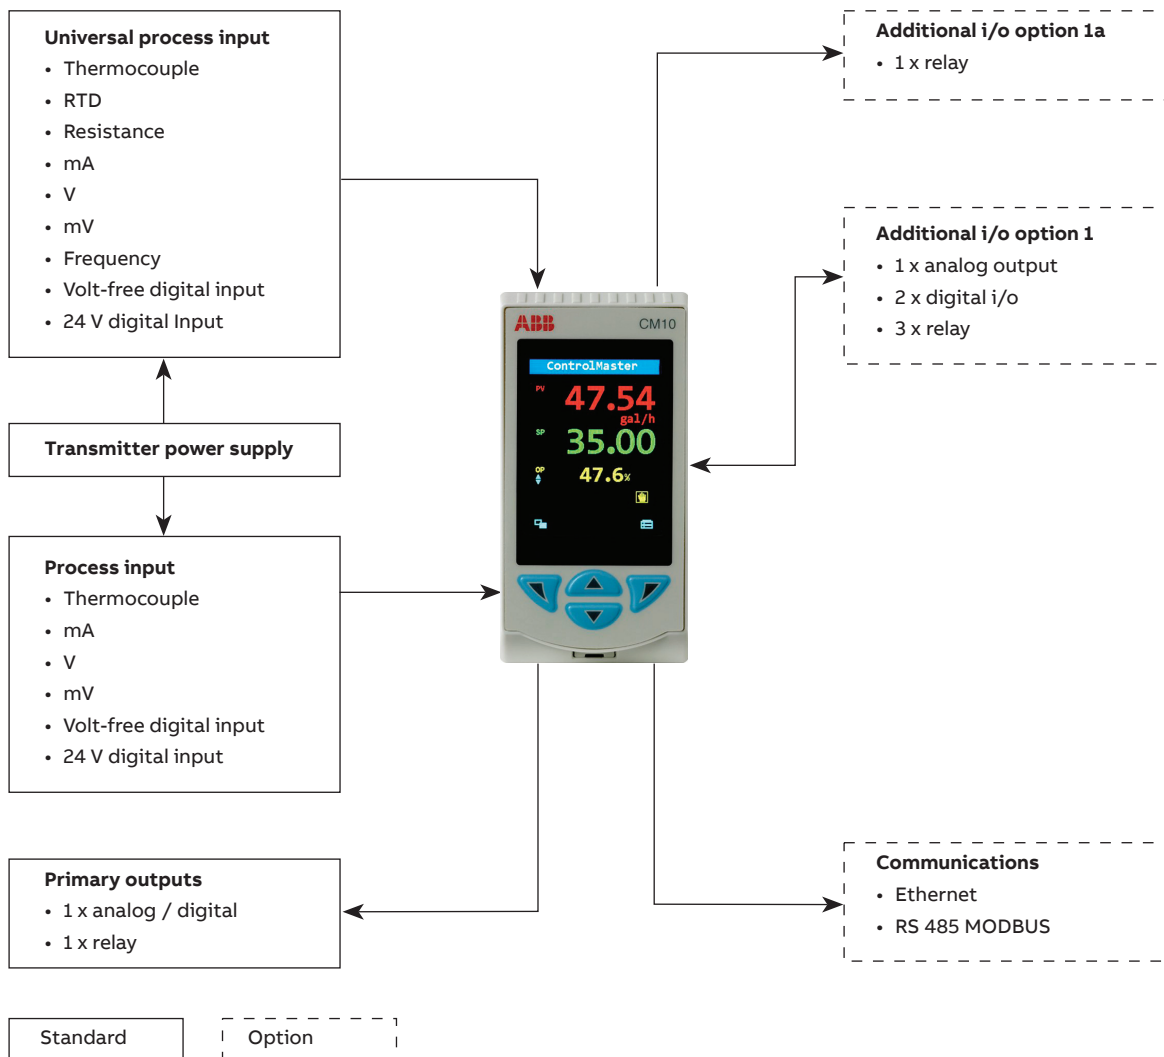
Universal process input
- Thermocouple
- RTD
- Resistance
- mA
- V
- mV
- Frequency
- Volt-free digital input
- 24 V digital Input

Transmitter power supply

Process input
- Thermocouple
- mA
- V
- mV
- Volt-free digital input
- 24 V digital input

Primary outputs
- 1 x analog / digital
- 1 x relay

ABB CM10

ControlMaster

PV 47.54 gal/h

SP 35.00

OP 47.6%

Additional i/o option 1a
- 1 x relay

Additional i/o option 1
- 1 x analog output
- 2 x digital i/o
- 3 x relay

Communications
- Ethernet
- RS 485 MODBUS

Standard

Option